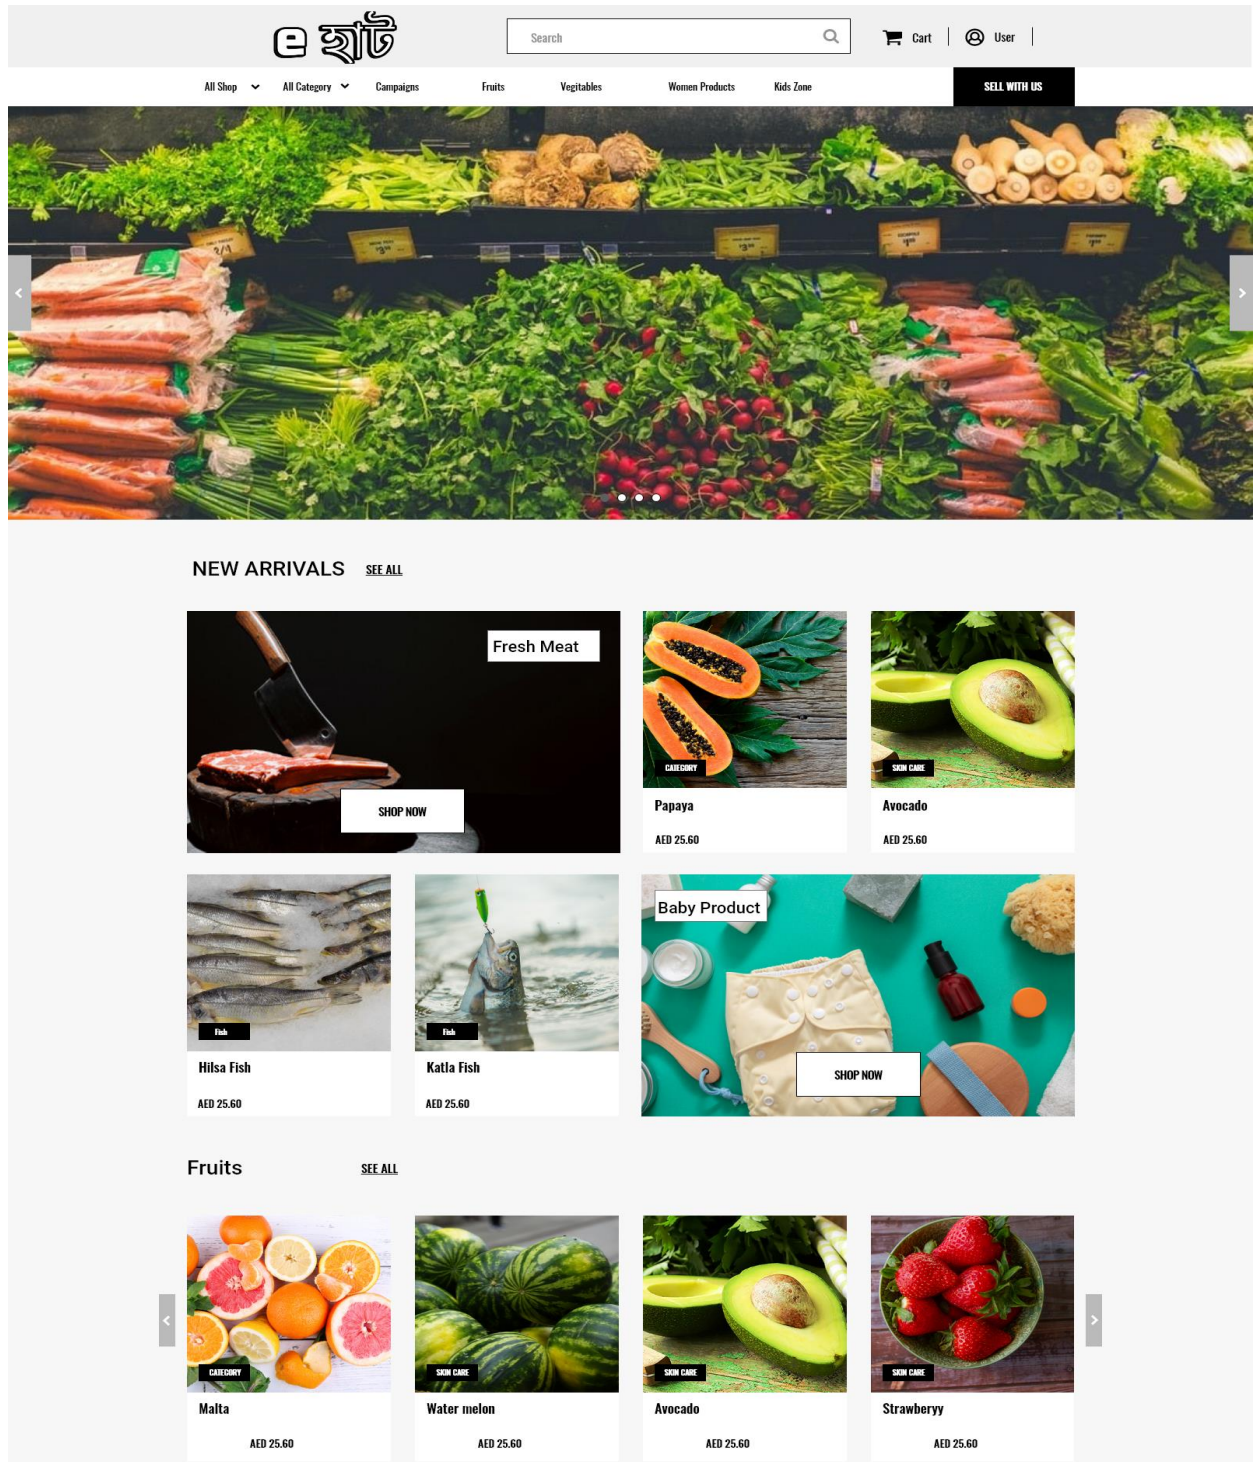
e হাট

Search

Cart | User |

All Shop All Category Campaigns Fruits Vegitables Women Products Kids Zone SELL WITH US

3/4

NEW ARRIVALS SEE ALL

Fresh Meat

SHOP NOW

CATEGORY

Papaya

AED 25.60

SKIN CARE

Avocado

AED 25.60

Fish

Hilsa Fish

AED 25.60

Fish

Katla Fish

AED 25.60

Baby Product

SHOP NOW

Fruits SEE ALL

CATEGORY

Malta

AED 25.60

SKIN CARE

Water melon

AED 25.60

SKIN CARE

Avocado

AED 25.60

SKIN CARE

Strawberyy

AED 25.60